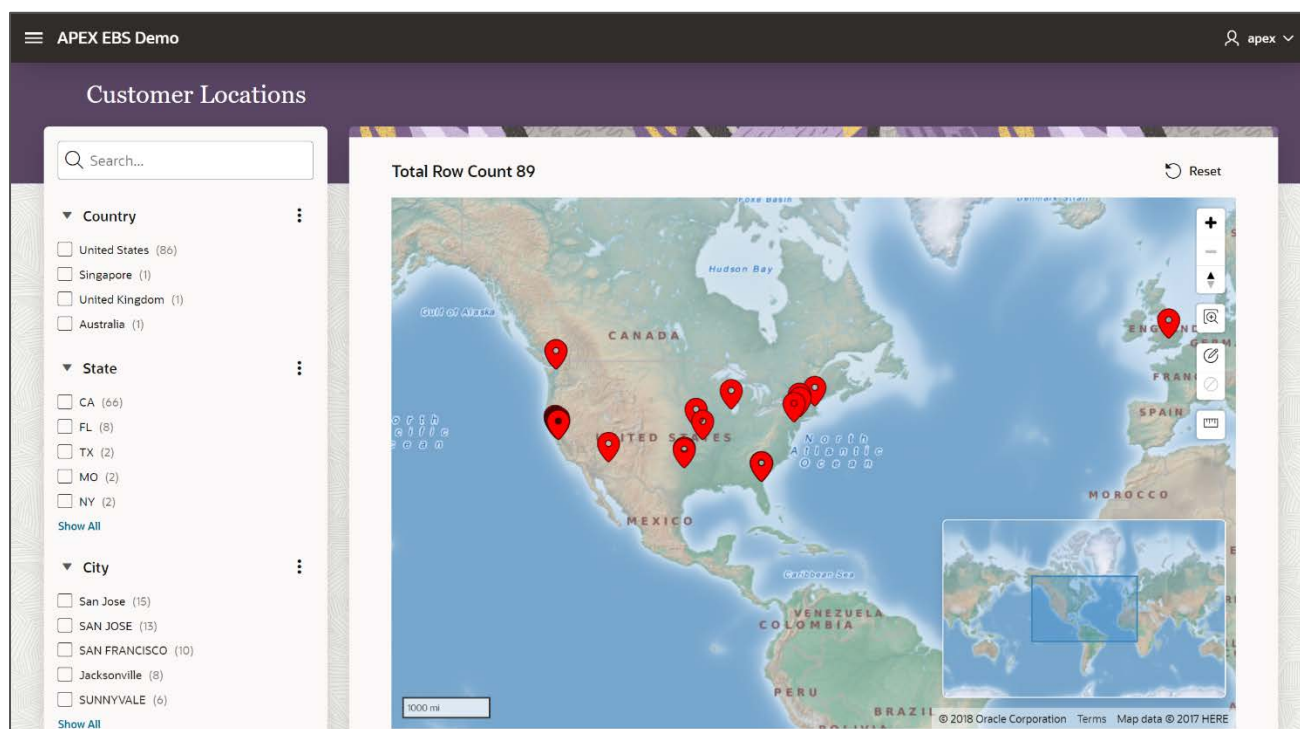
APEX EBS Demo

apex

Customer Locations

Search...

Country

United States (86)
Singapore (1)
United Kingdom (1)
Australia (1)

State

CA (66)
FL (8)
TX (2)
MO (2)
NY (2)
Show All

City

San Jose (15)
SAN JOSE (13)
SAN FRANCISCO (10)
Jacksonville (8)
SUNNYVALE (6)
Show All

Total Row Count 89

Reset

Foxe Basin
Hudson Bay
Gulf of Alaska
CANADA
ENGLAND
GERMA
FRANC
SPAIN
orth
cific
cean
UNITED STATES
North
Atlantic
Ocean
MOROCCO
MEXICO
Caribbean Sea
VENEZUELA
COLOMBIA
PERU
BRAZIL

1000 mi

© 2018 Oracle Corporation Terms Map data © 2017 HERE